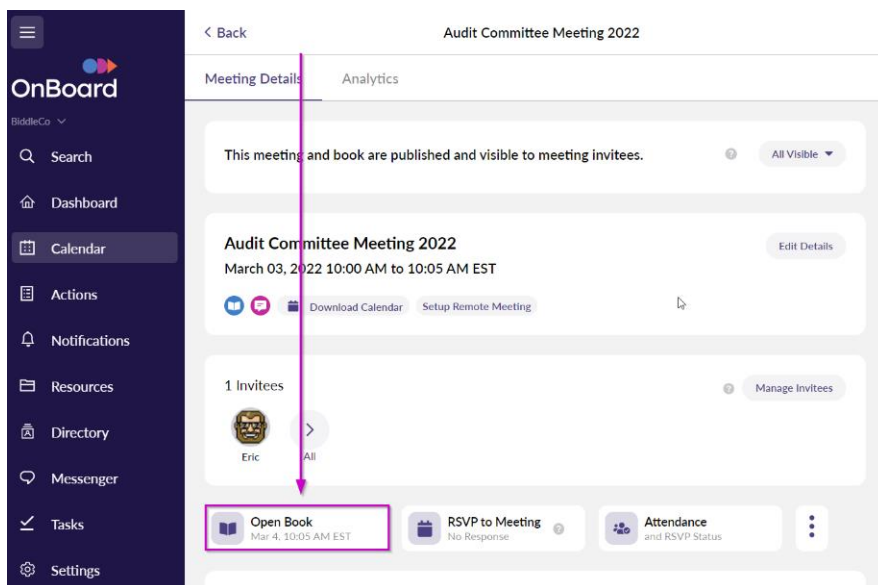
OnBoard
BiddleCo
Search
Dashboard
Calendar
Actions
Notifications
Resources
Directory
Messenger
Tasks
Settings

< Back
Audit Committee Meeting 2022
Meeting Details
Analytics

This meeting and book are published and visible to meeting invitees.
All Visible ▾

Audit Committee Meeting 2022
March 03, 2022 10:00 AM to 10:05 AM EST
Edit Details
Download Calendar
Setup Remote Meeting

1 Invitees
Manage Invitees
Eric
All

Open Book
Mar 4, 10:05 AM EST
RSVP to Meeting
No Response
Attendance
and RSVP Status